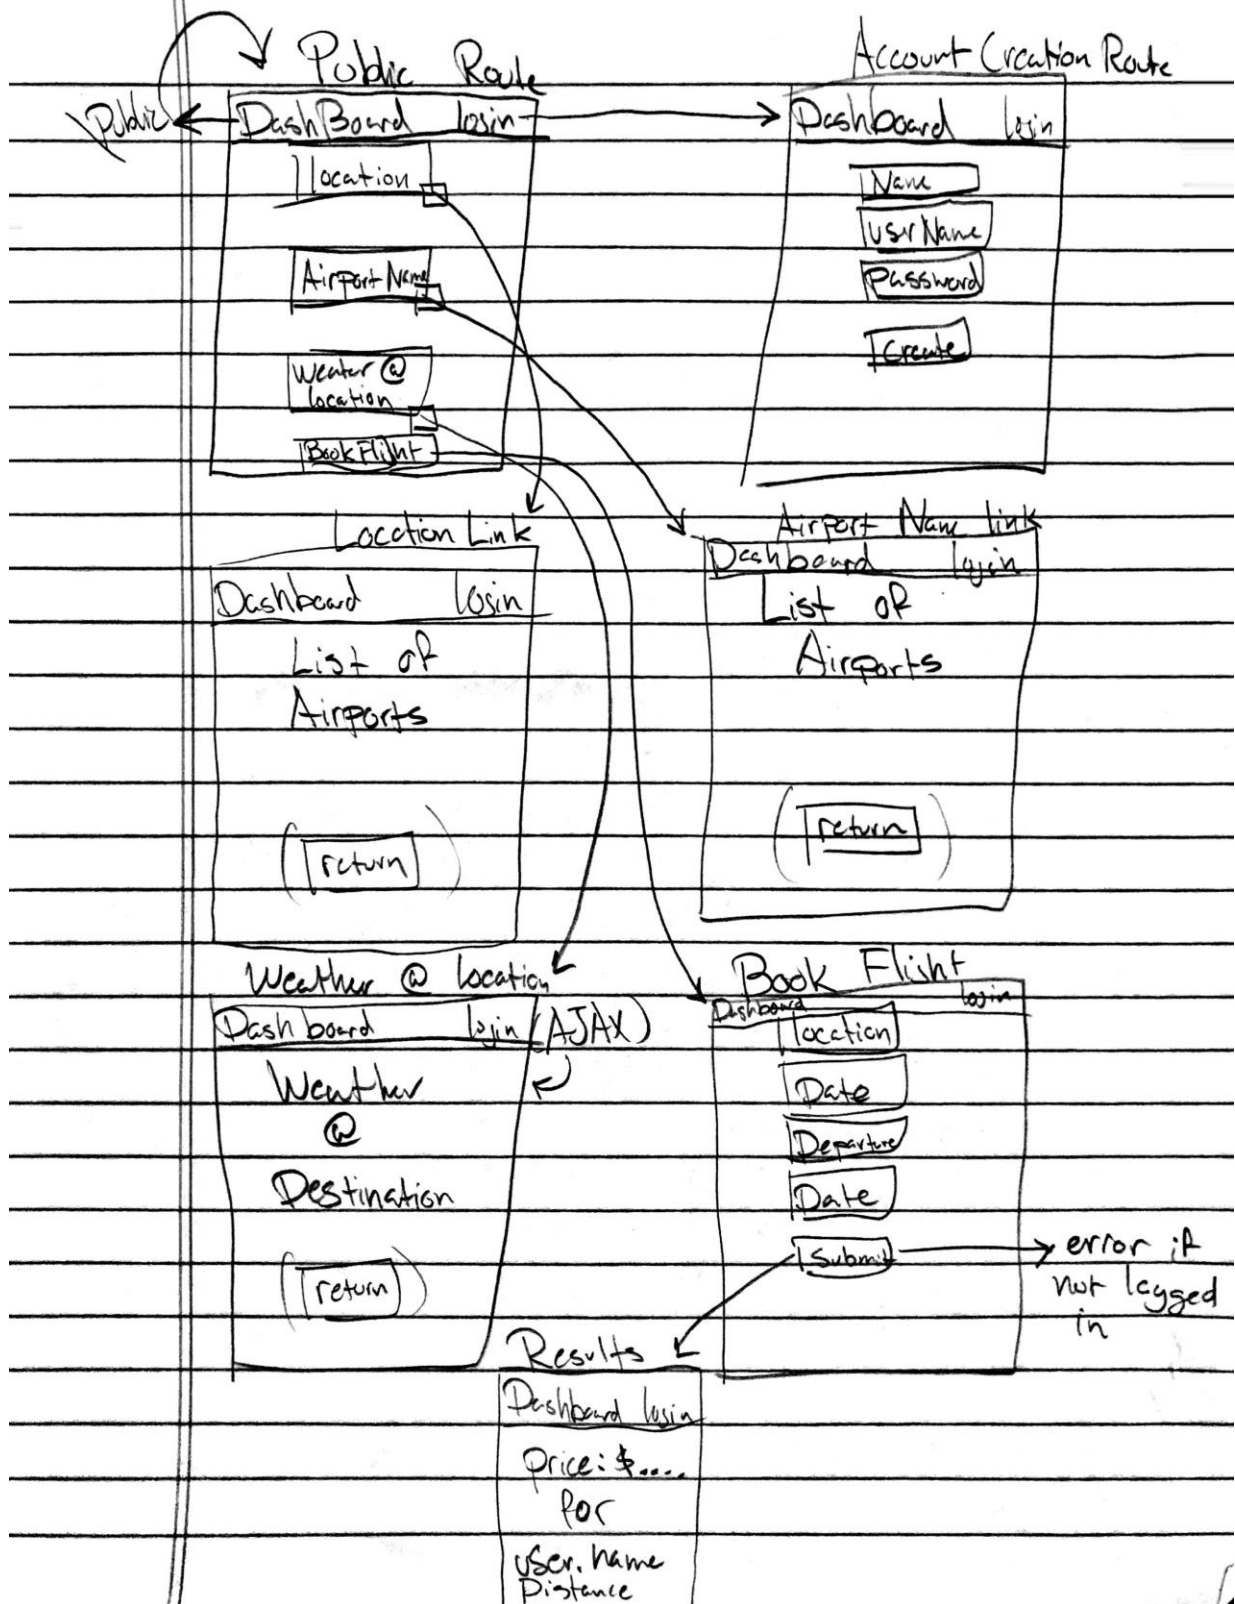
Public Route

Public

DashBoard login

location

Airport Name

Weater @ location

BookFlight

Account Creation Route

Dashboard login

Name

UserName

Password

Create

Location Link

Dashboard login

List of Airports

return

Airport Name link

Dashboard login

List of Airports

return

Weather @ location

Dashboard login (AJAX)

Weather @ Destination

return

Book Flight

Dashboard login

location

Date

Departure

Date

Submit

error if not logged in

Results

Dashboard login

Price: $....

for

user.name

Distance